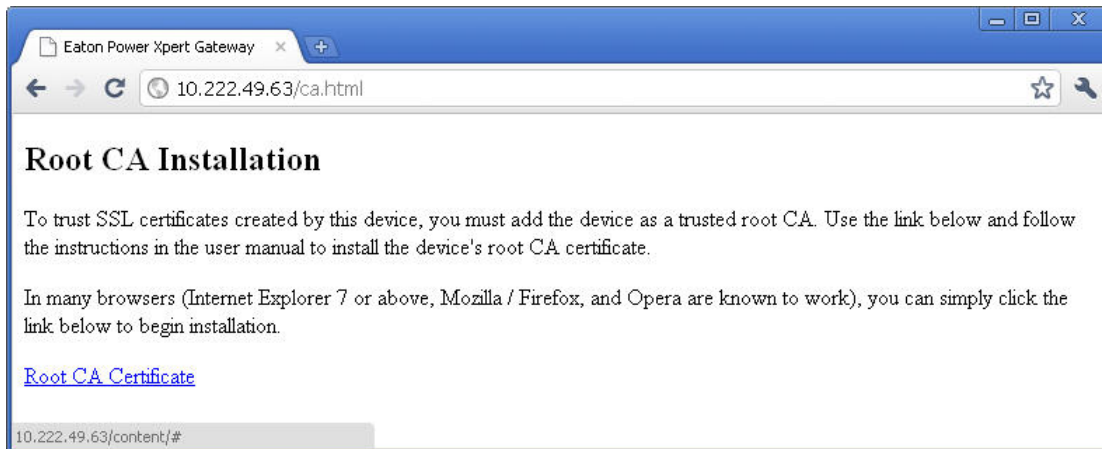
Eaton Power Xpert Gateway

10.222.49.63/ca.html

Root CA Installation

To trust SSL certificates created by this device, you must add the device as a trusted root CA. Use the link below and follow the instructions in the user manual to install the device's root CA certificate.

In many browsers (Internet Explorer 7 or above, Mozilla / Firefox, and Opera are known to work), you can simply click the link below to begin installation.

Root CA Certificate

10.222.49.63/content/#